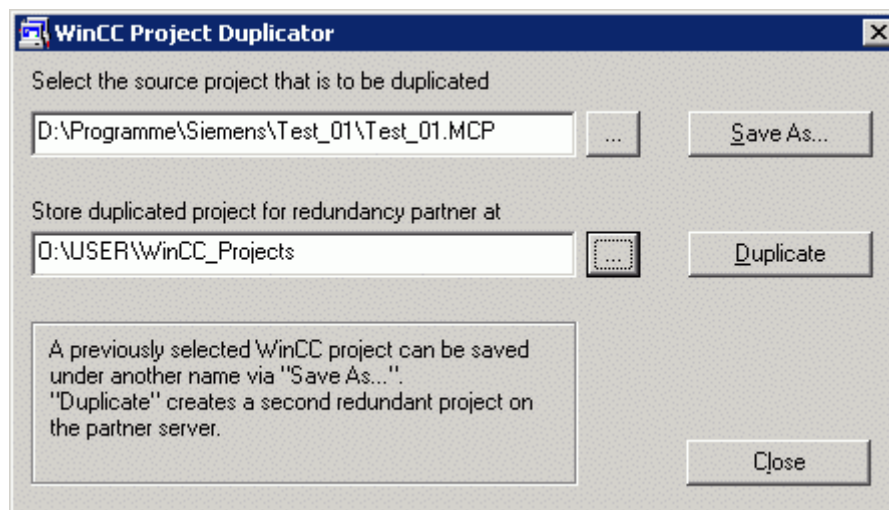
WinCC Project Duplicator

Select the source project that is to be duplicated

D:\Programme\Siemens\Test_01\Test_01.MCP

...

Save As...

Store duplicated project for redundancy partner at

O:\USER\WinCC_Projects

...

Duplicate

A previously selected WinCC project can be saved under another name via "Save As...". "Duplicate" creates a second redundant project on the partner server.

Close